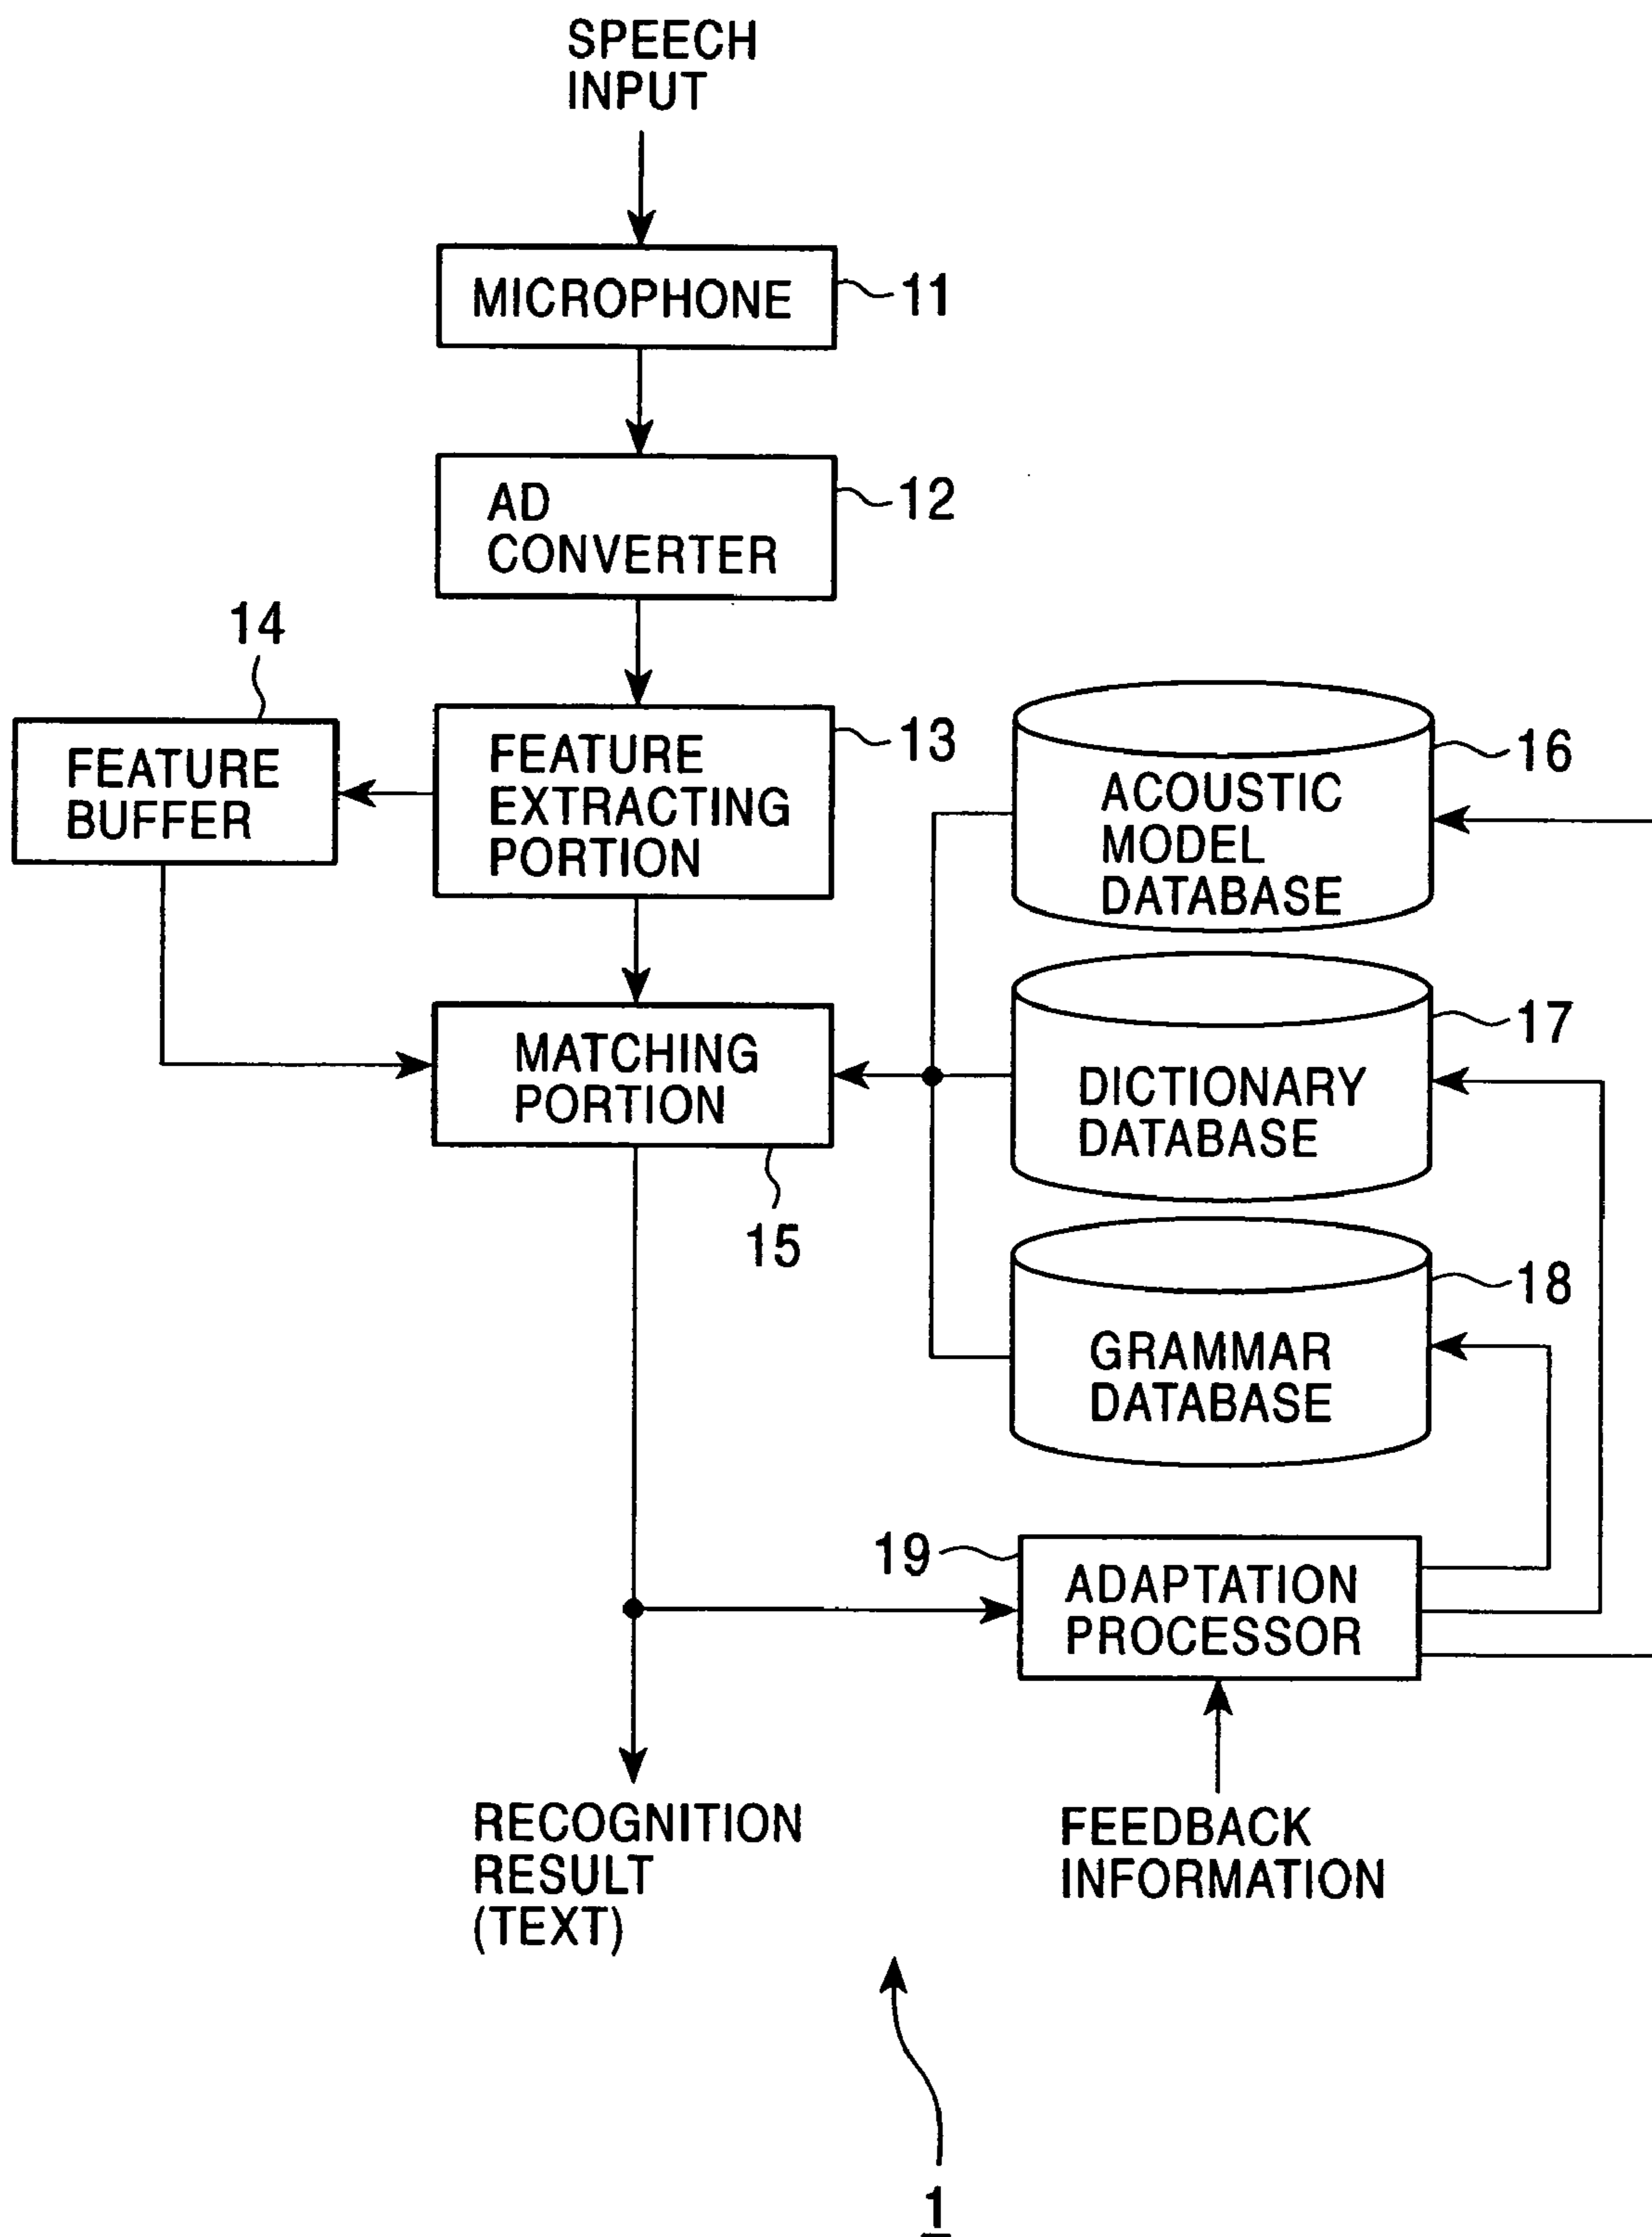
SPEECH INPUT

MICROPHONE
11

AD CONVERTER
12

14

FEATURE BUFFER

FEATURE EXTRACTING PORTION
13

ACOUSTIC MODEL DATABASE
16

DICTIONARY DATABASE
17

MATCHING PORTION

15

GRAMMAR DATABASE
18

19

ADAPTATION PROCESSOR

RECOGNITION RESULT (TEXT)

FEEDBACK INFORMATION

1